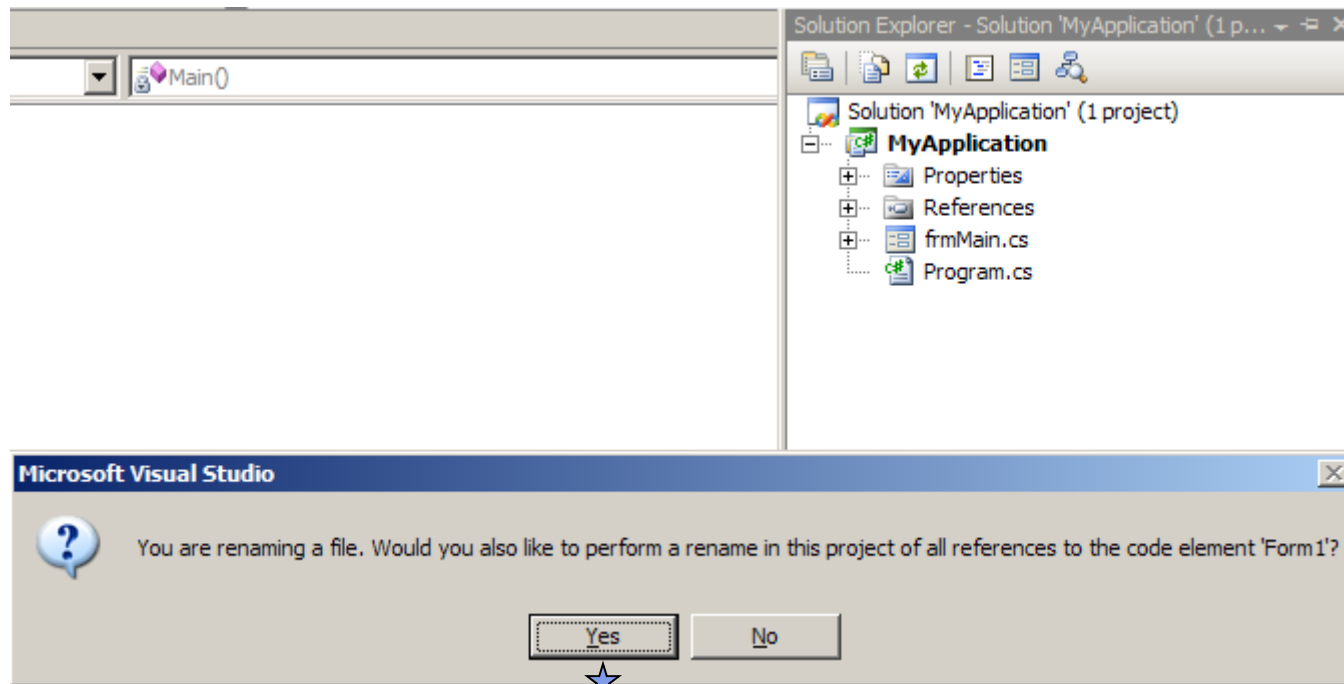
Main()

Solution Explorer - Solution 'MyApplication' (1 p...

Solution 'MyApplication' (1 project)
MyApplication
Properties
References
frmMain.cs
Program.cs

Microsoft Visual Studio

You are renaming a file. Would you also like to perform a rename in this project of all references to the code element 'Form1'?

Yes
No